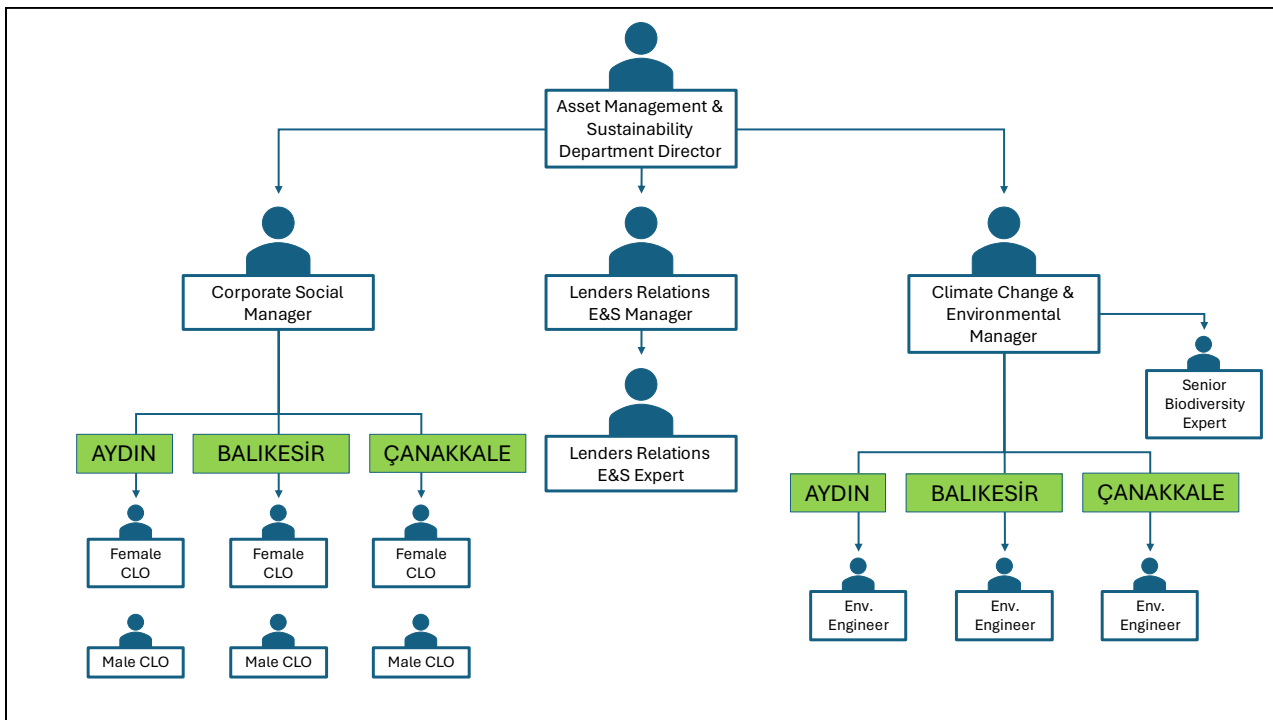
Asset Management & Sustainability Department Director

Corporate Social Manager

Lenders Relations E&S Manager

Climate Change & Environmental Manager

Senior Biodiversity Expert

Lenders Relations E&S Expert

AYDIN

BALIKESİR

ÇANAKKALE

Female CLO

Female CLO

Female CLO

Male CLO

Male CLO

Male CLO

AYDIN

BALIKESİR

ÇANAKKALE

Env. Engineer

Env. Engineer

Env. Engineer